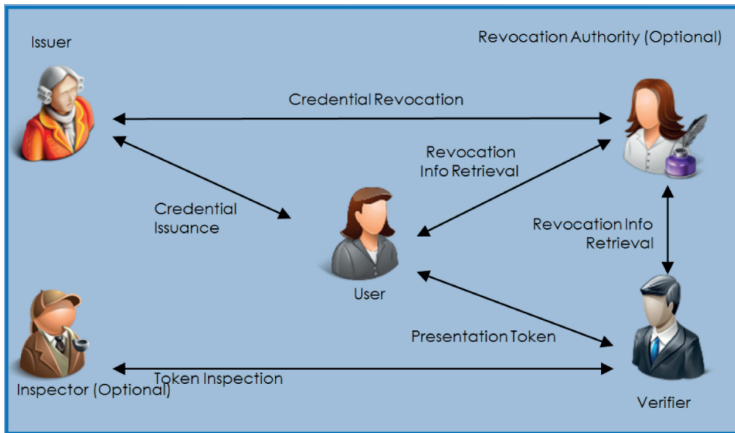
Issuer

Revocation Authority (Optional)

Credential Revocation

Revocation Info Retrieval

Credential Issuance

User

Revocation Info Retrieval

Presentation Token

Token Inspection

Inspector (Optional)

Verifier